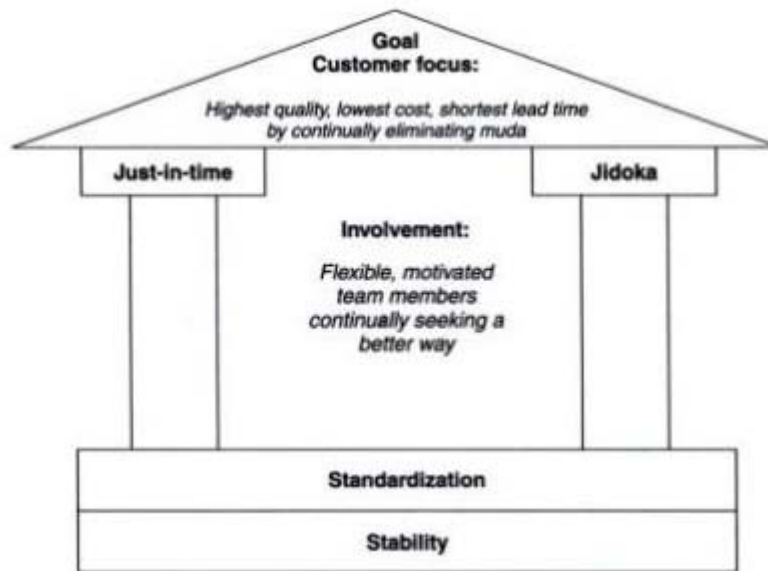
Goal
Customer focus:

Highest quality, lowest cost, shortest lead time by continually eliminating muda

Just-in-time

Jidoka

Involvement:

Flexible, motivated team members continually seeking a better way

Standardization

Stability